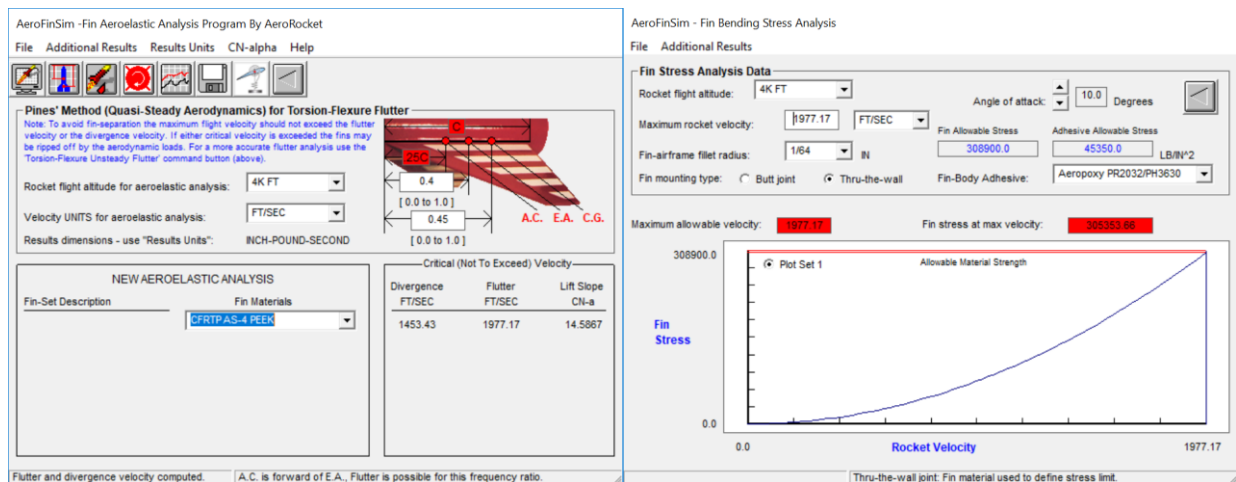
AeroFinSim -Fin Aeroelastic Analysis Program By AeroRocket

File Additional Results Results Units CN-alpha Help

Pines' Method (Quasi-Steady Aerodynamics) for Torsion-Flexure Flutter

Note: To avoid fin-separation the maximum flight velocity should not exceed the flutter velocity or the divergence velocity. If either critical velocity is exceeded the fins may be ripped off by the aerodynamic loads. For a more accurate flutter analysis use the 'Torsion-Flexure Unsteady Flutter' command button (above).

C

25C

0.4

[ 0.0 to 1.0 ]

0.45

[ 0.0 to 1.0 ]

A.C. E.A. C.G.

Rocket flight altitude for aeroelastic analysis: 4K FT

Velocity UNITS for aeroelastic analysis: FT/SEC

Results dimensions - use "Results Units": INCH-POUND-SECOND

NEW AEROELASTIC ANALYSIS

Fin-Set Description

Fin Materials

CFRTP AS-4 PEEK

Critical (Not To Exceed) Velocity

| Divergence FT/SEC | Flutter FT/SEC | Lift Slope CN-a |
|---|---|---|
| 1453.43 | 1977.17 | 14.5867 |

Flutter and divergence velocity computed.

A.C. is forward of E.A., Flutter is possible for this frequency ratio.

AeroFinSim - Fin Bending Stress Analysis

File Additional Results

Fin Stress Analysis Data

Rocket flight altitude: 4K FT

Angle of attack: 10.0 Degrees

Maximum rocket velocity: 1977.17 FT/SEC

Fin Allowable Stress 308900.0

Adhesive Allowable Stress 45350.0 LB/IN^2

Fin-airframe fillet radius: 1/64 IN

Fin mounting type: Butt joint Thru-the-wall

Fin-Body Adhesive: Aeropoxy PR2032/PH3630

Maximum allowable velocity: 1977.17

Fin stress at max velocity: 305353.66

308900.0

Plot Set 1

Allowable Material Strength

Fin Stress

0.0

0.0

Rocket Velocity

1977.17

Thru-the-wall joint: Fin material used to define stress limit.